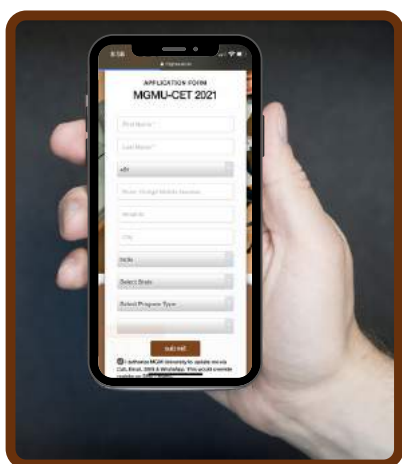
8:58

APPLICATION FORM
MGMU-CET 2021

First Name *

Last Name *

+91

Enter 10 digit Mobile Number

Email Id

City

India

Select State

Select Program Type

SUBMIT

I authorize MGM University to update me via Call, Email, SMS & WhatsApp. This would override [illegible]